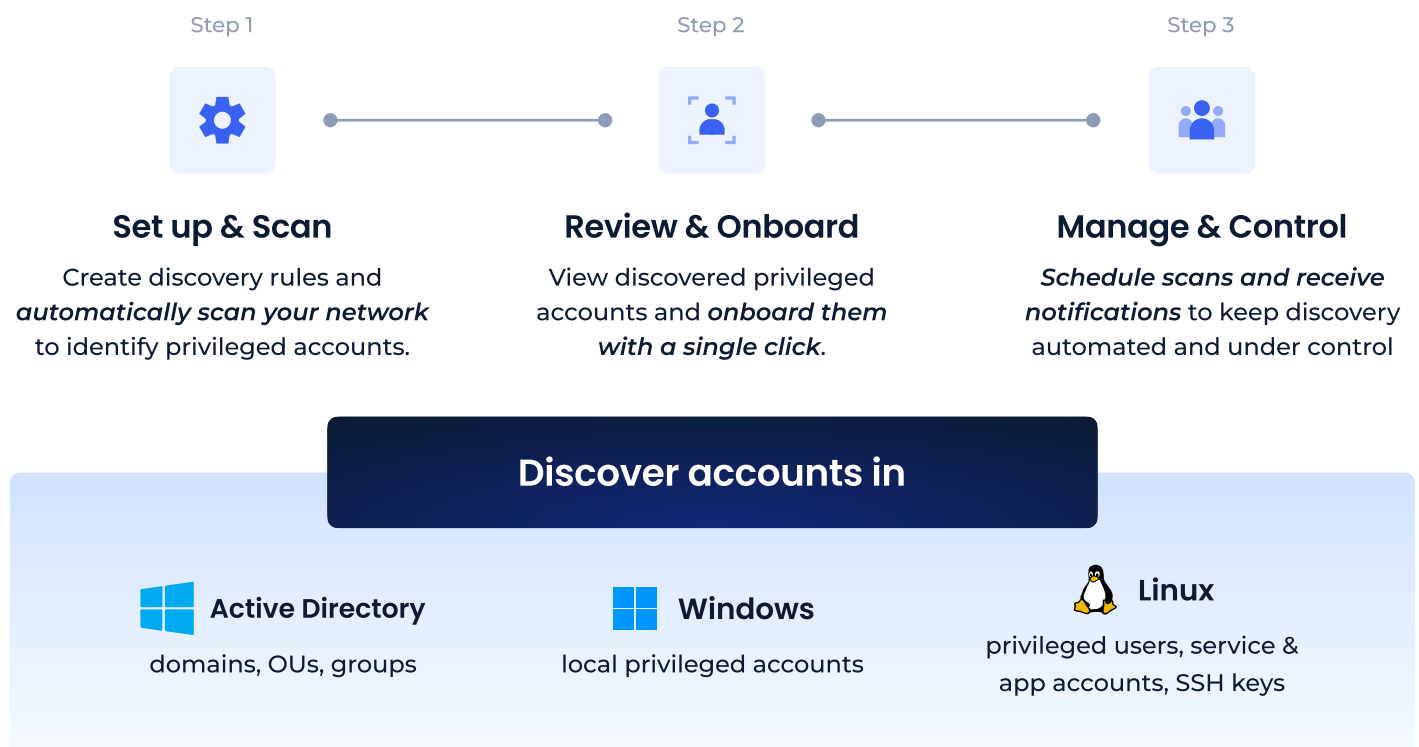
Step 1

Set up & Scan

Create discovery rules and ***automatically scan your network*** to identify privileged accounts.

Step 2

Review & Onboard

View discovered privileged accounts and ***onboard them with a single click***.

Step 3

Manage & Control

***Schedule scans and receive notifications*** to keep discovery automated and under control

Discover accounts in

Active Directory

domains, OUs, groups

Windows

local privileged accounts

Linux

privileged users, service & app accounts, SSH keys